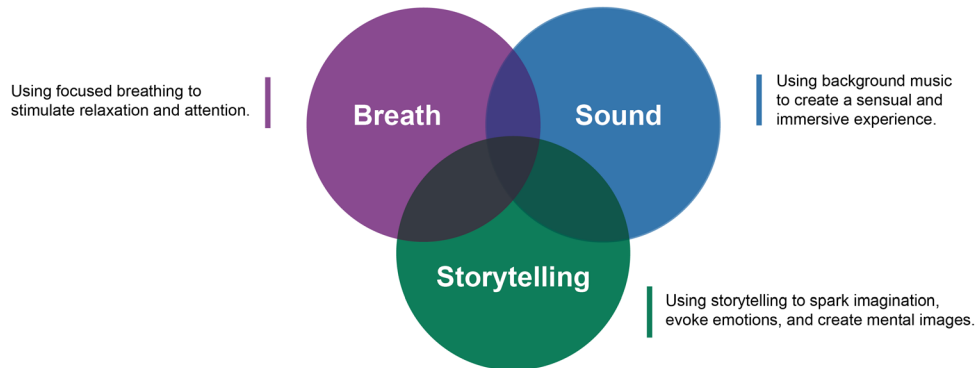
Using focused breathing to stimulate relaxation and attention.

Breath

Sound

Using background music to create a sensual and immersive experience.

Storytelling

Using storytelling to spark imagination, evoke emotions, and create mental images.